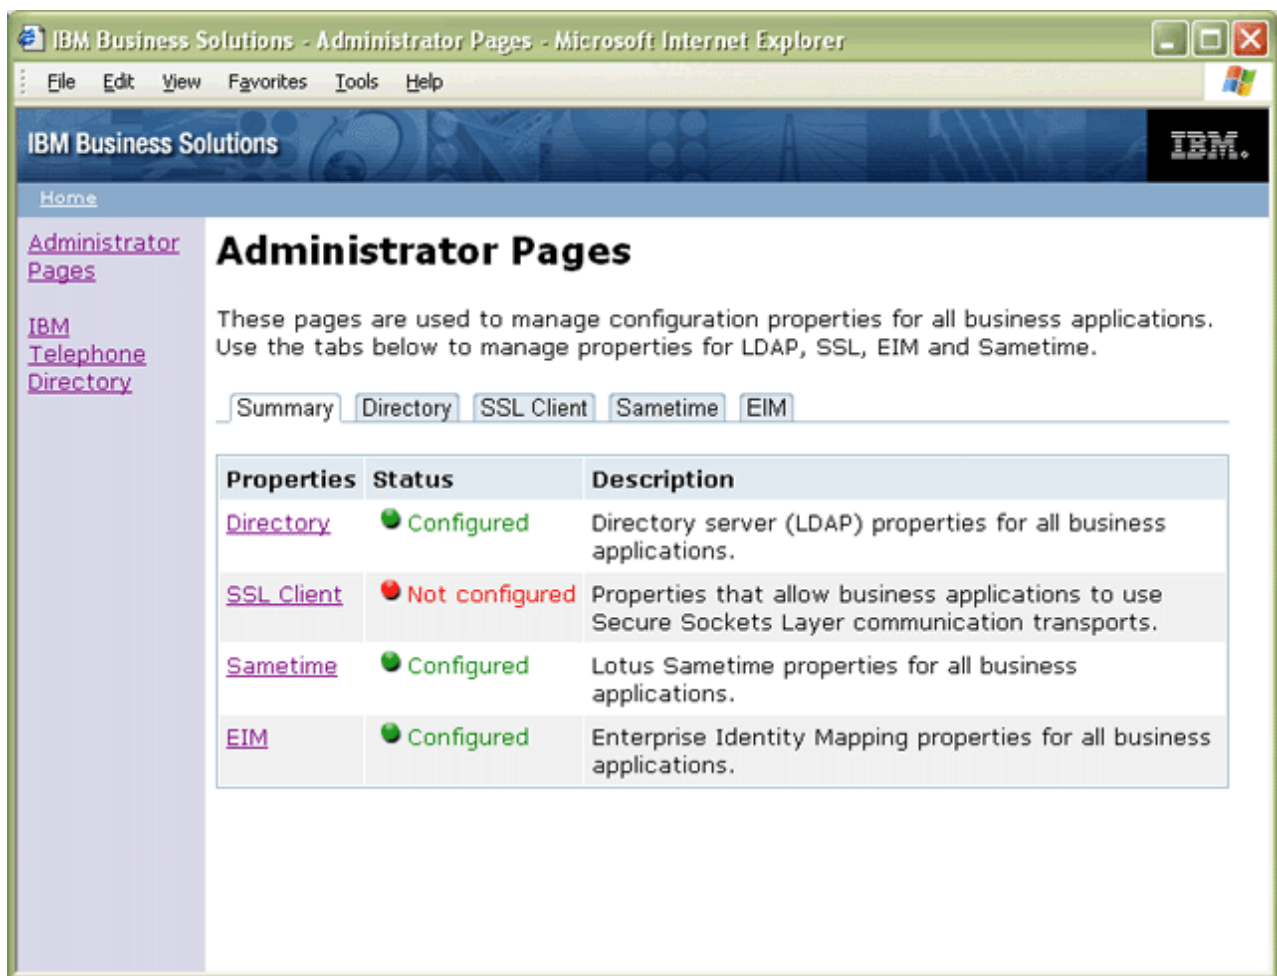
IBM Business Solutions - Administrator Pages - Microsoft Internet Explorer

File Edit View Favorites Tools Help

IBM Business Solutions

IBM.

Home

Administrator Pages

IBM Telephone Directory

Administrator Pages

These pages are used to manage configuration properties for all business applications. Use the tabs below to manage properties for LDAP, SSL, EIM and Sametime.

Summary Directory SSL Client Sametime EIM

| Properties | Status | Description |
|---|---|---|
| Directory | Configured | Directory server (LDAP) properties for all business applications. |
| SSL Client | Not configured | Properties that allow business applications to use Secure Sockets Layer communication transports. |
| Sametime | Configured | Lotus Sametime properties for all business applications. |
| EIM | Configured | Enterprise Identity Mapping properties for all business applications. |